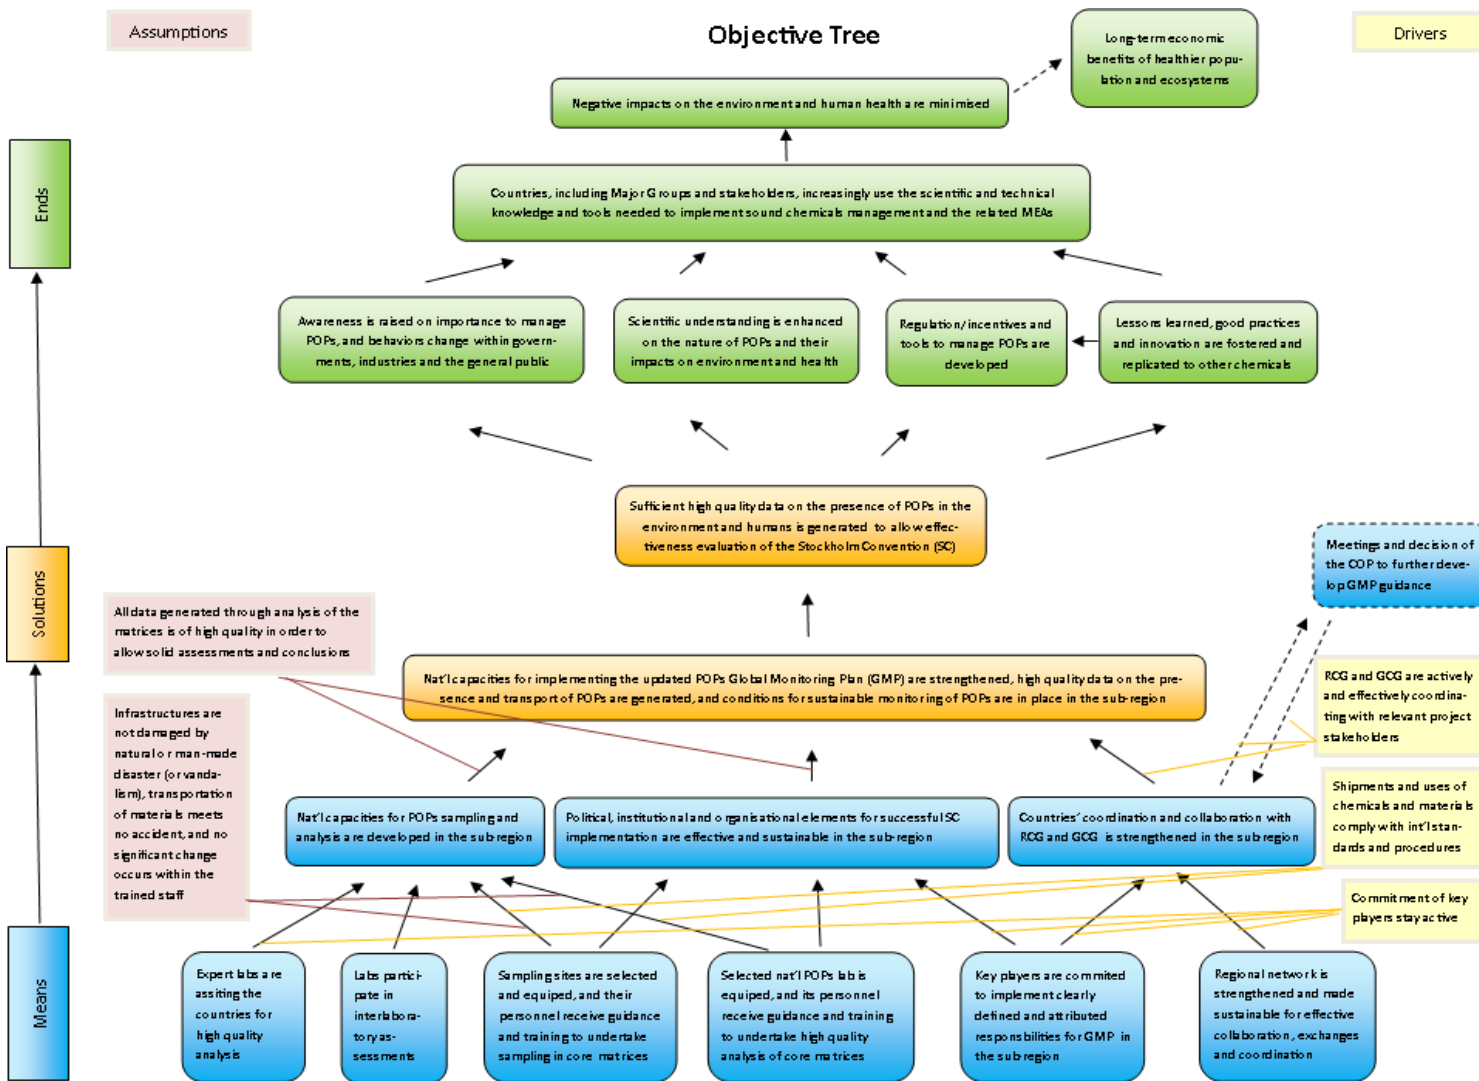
Assumptions

Objective Tree

Drivers

Long-term economic benefits of healthier population and ecosystems

Negative impacts on the environment and human health are minimised

Ends

Countries, including Major Groups and stakeholders, increasingly use the scientific and technical knowledge and tools needed to implement sound chemicals management and the related MEAs

Awareness is raised on importance to manage POPs, and behaviors change within governments, industries and the general public

Scientific understanding is enhanced on the nature of POPs and their impacts on environment and health

Regulation/incentives and tools to manage POPs are developed

Lessons learned, good practices and innovation are fostered and replicated to other chemicals

Sufficient high quality data on the presence of POPs in the environment and humans is generated to allow effectiveness evaluation of the Stockholm Convention (SC)

Meetings and decision of the COP to further develop GMP guidance

Solutions

All data generated through analysis of the matrices is of high quality in order to allow solid assessments and conclusions

Nat'l capacities for implementing the updated POPs Global Monitoring Plan (GMP) are strengthened, high quality data on the presence and transport of POPs are generated, and conditions for sustainable monitoring of POPs are in place in the sub-region

RCG and GCG are actively and effectively coordinating with relevant project stakeholders

Infrastructures are not damaged by natural or man-made disaster (or vandalism), transportation of materials meets no accident, and no significant change occurs within the trained staff

Shipments and uses of chemicals and materials comply with int'l standards and procedures

Nat'l capacities for POPs sampling and analysis are developed in the sub region

Political, institutional and organisational elements for successful SC implementation are effective and sustainable in the sub-region

Countries' coordination and collaboration with RCG and GCG is strengthened in the sub region

Commitment of key players stay active

Means

Expert labs are assiting the countries for high quality analysis

Labs participate in interlaboratory assessments

Sampling sites are selected and equiped, and their personnel receive guidance and training to undertake sampling in core matrices

Selected nat'l POPs labs is equiped, and its personnel receive guidance and training to undertake high quality analysis of core matrices

Key players are commited to implement clearly defined and attributed responsibilities for GMP in the sub region

Regional network is strengthened and made sustainable for effective collaboration, exchanges and coordination